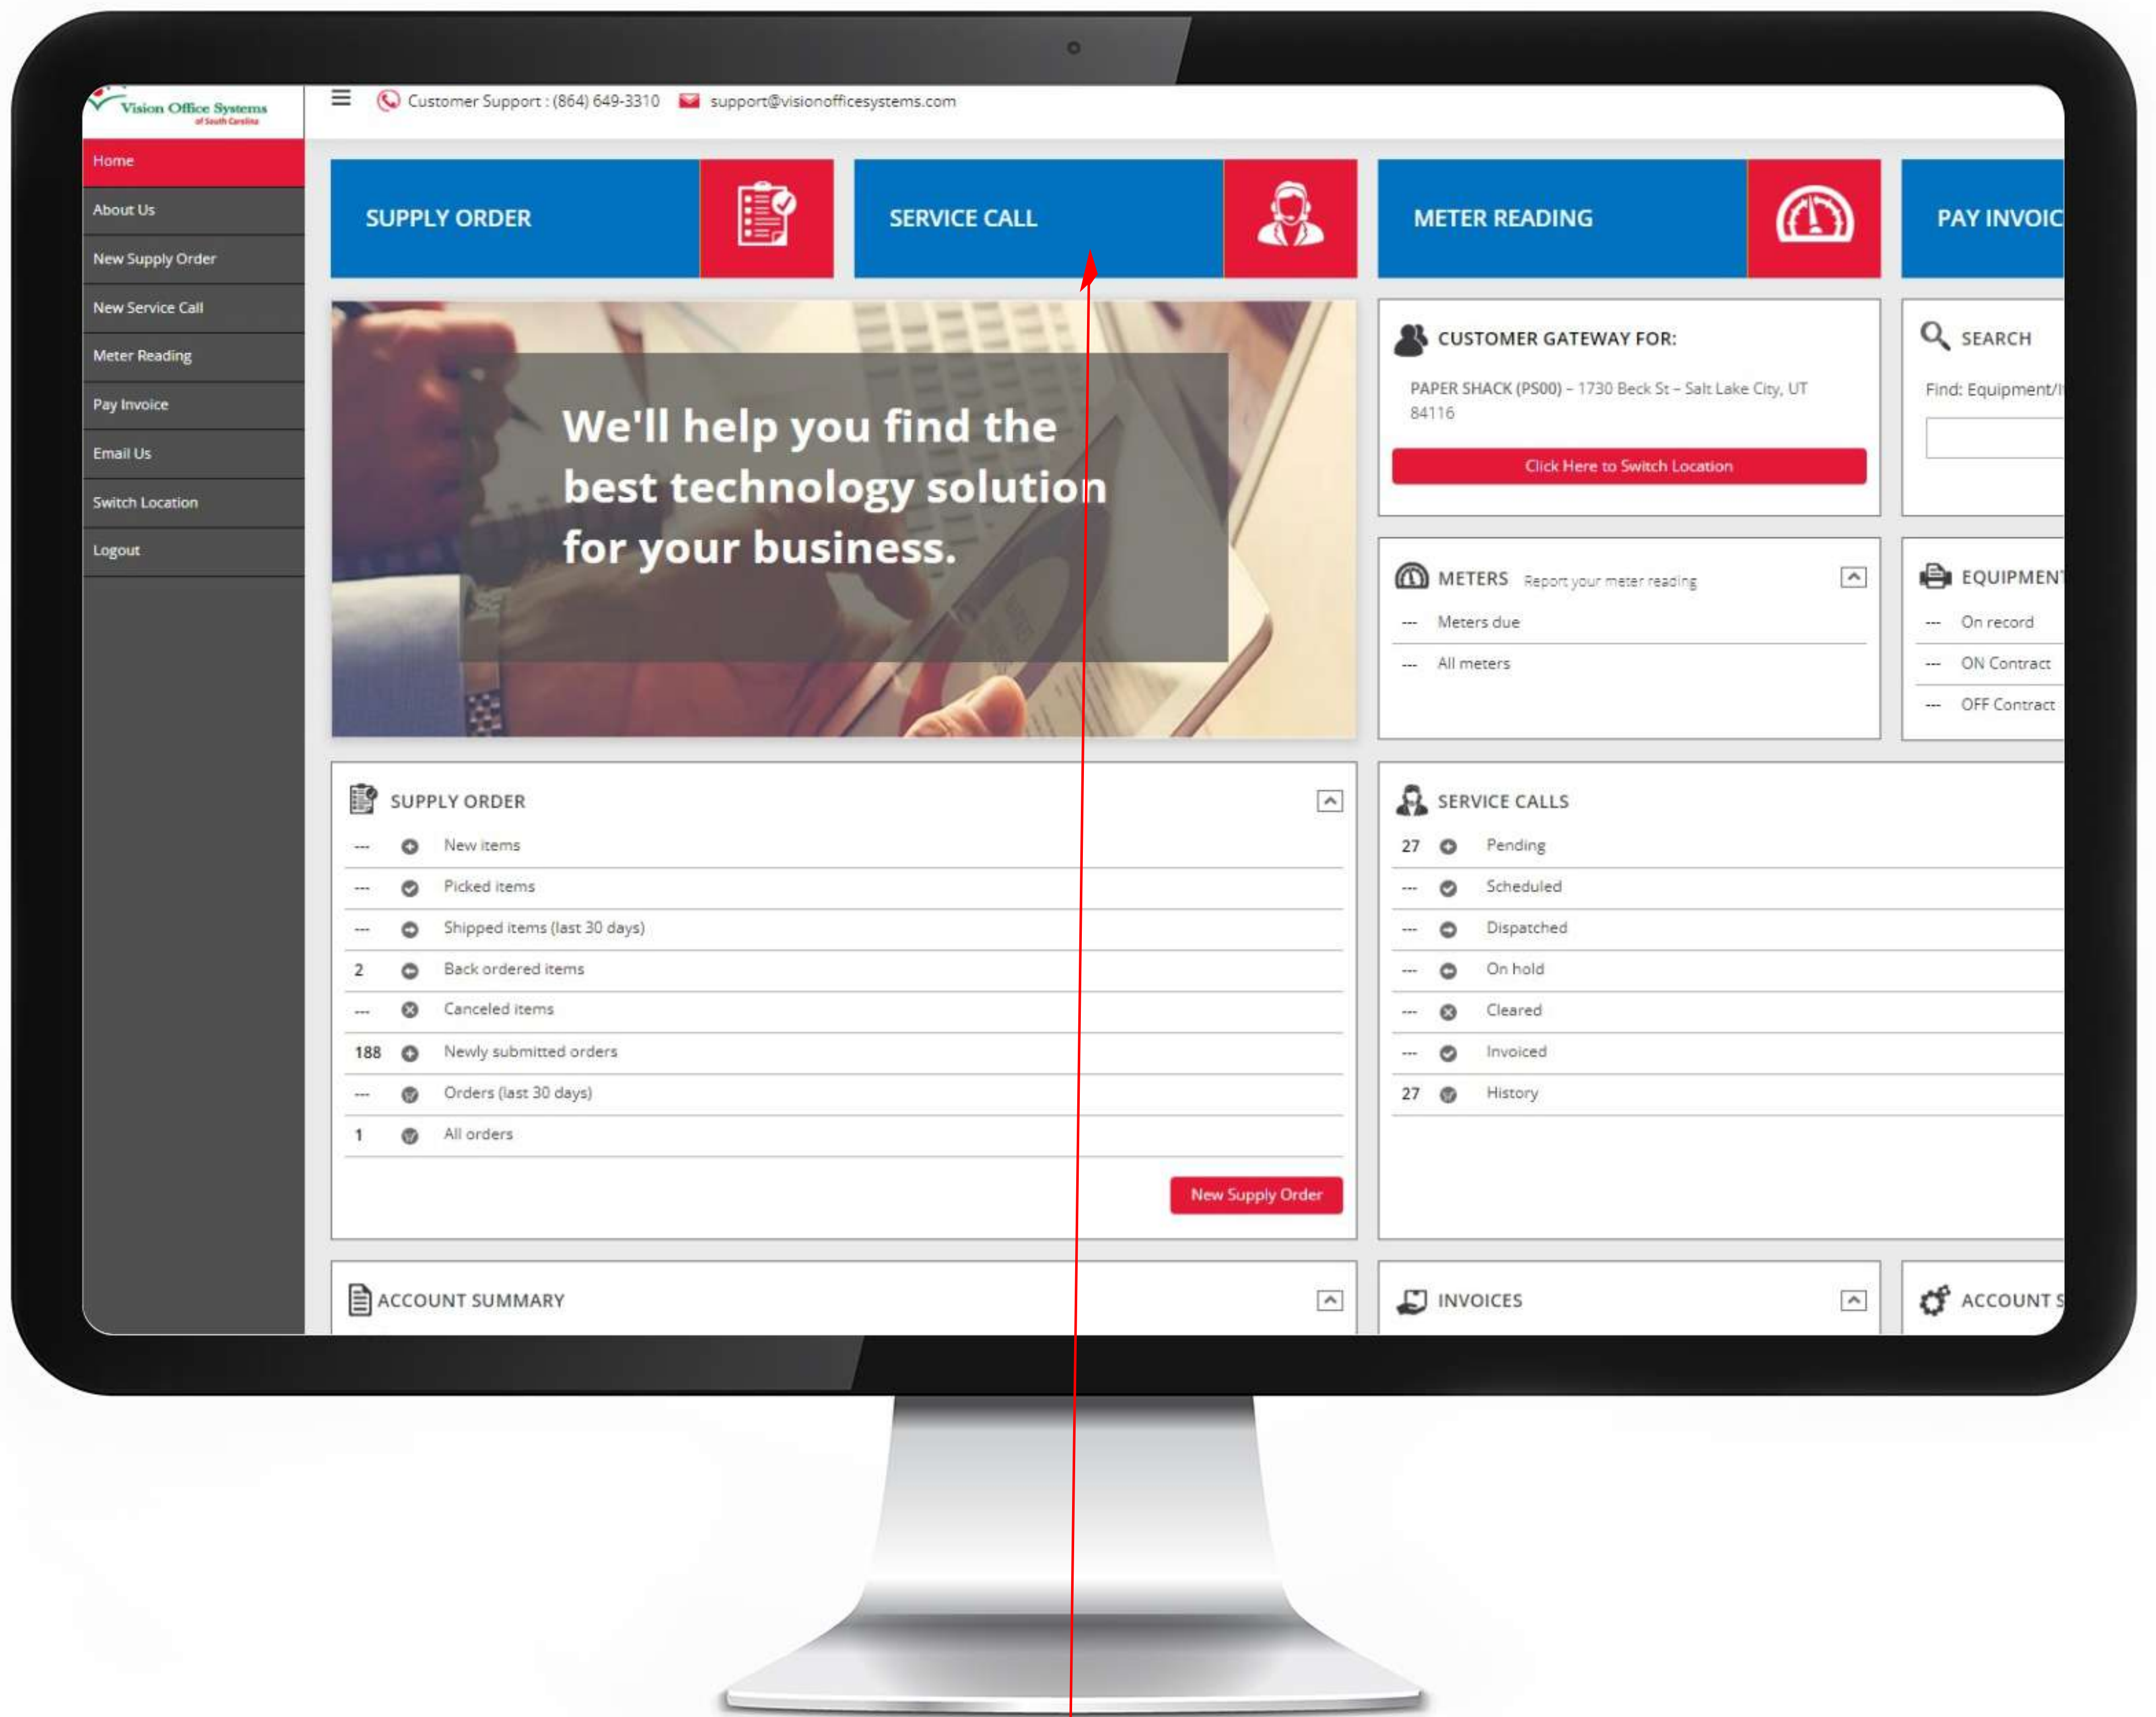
Vision Office Systems
of South Carolina

Customer Support : (864) 649-3310 support@visionofficesystems.com

Home
About Us
New Supply Order
New Service Call
Meter Reading
Pay Invoice
Email Us
Switch Location
Logout

SUPPLY ORDER
SERVICE CALL
METER READING
PAY INVOIC

We'll help you find the best technology solution for your business.

CUSTOMER GATEWAY FOR:
PAPER SHACK (PS00) – 1730 Beck St – Salt Lake City, UT 84116
Click Here to Switch Location

SEARCH
Find: Equipment/I

METERS Report your meter reading
--- Meters due
--- All meters

EQUIPMENT
--- On record
--- ON Contract
--- OFF Contract

SUPPLY ORDER
--- New items
--- Picked items
--- Shipped items (last 30 days)
2 Back ordered items
--- Canceled items
188 Newly submitted orders
--- Orders (last 30 days)
1 All orders
New Supply Order

SERVICE CALLS
27 Pending
--- Scheduled
--- Dispatched
--- On hold
--- Cleared
--- Invoiced
27 History

ACCOUNT SUMMARY
INVOICES
ACCOUNT S